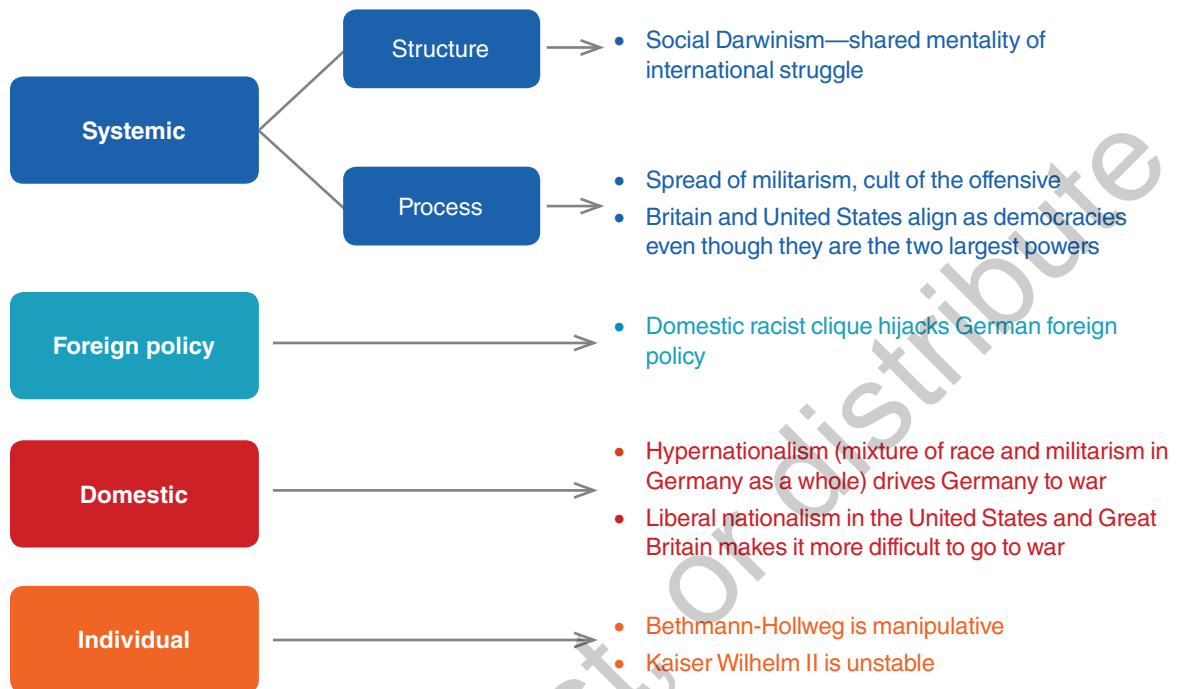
Systemic

Structure

• Social Darwinism—shared mentality of international struggle

Process

• Spread of militarism, cult of the offensive
• Britain and United States align as democracies even though they are the two largest powers

Foreign policy

• Domestic racist clique hijacks German foreign policy

Domestic

• Hypernationalism (mixture of race and militarism in Germany as a whole) drives Germany to war
• Liberal nationalism in the United States and Great Britain makes it more difficult to go to war

Individual

• Bethmann-Hollweg is manipulative
• Kaiser Wilhelm II is unstable

ct, or distribute